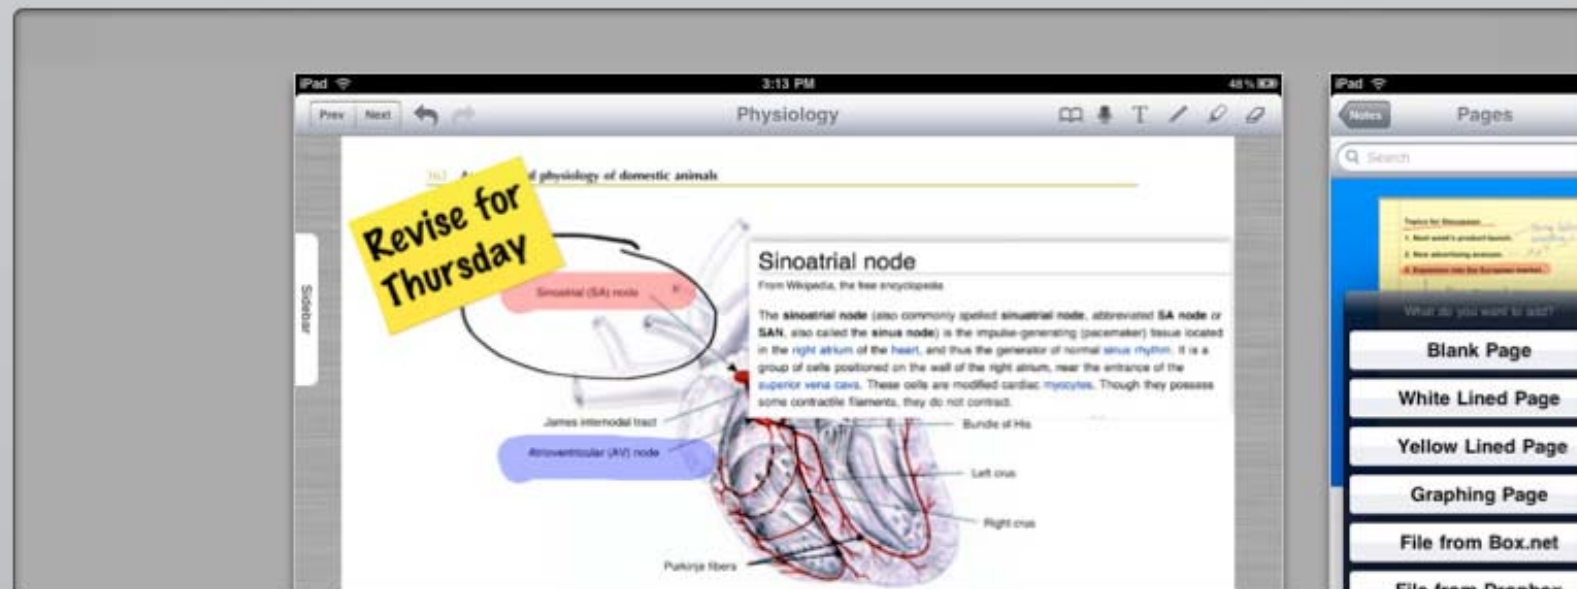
iPad 3:13 PM 48%

Prev Next

Physiology

Sidebar

362 A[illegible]d physiology of domestic animals

Revise for Thursday

Sinoatrial (SA) node

James internodal tract

Atrioventricular (AV) node

Purkinje fibers

Bundle of His

Left crus

Right crus

Sinoatrial node

From Wikipedia, the free encyclopedia

The sinoatrial node (also commonly spelled sinuatrial node, abbreviated SA node or SAN, also called the sinus node) is the impulse-generating (pacemaker) tissue located in the right atrium of the heart, and thus the generator of normal sinus rhythm. It is a group of cells positioned on the wall of the right atrium, near the entrance of the superior vena cava. These cells are modified cardiac myocytes. Though they possess some contractile filaments, they do not contract.

iPad

Notes

Pages

Search

What do you want to add?

Blank Page

White Lined Page

Yellow Lined Page

Graphing Page

File from Box.net

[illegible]